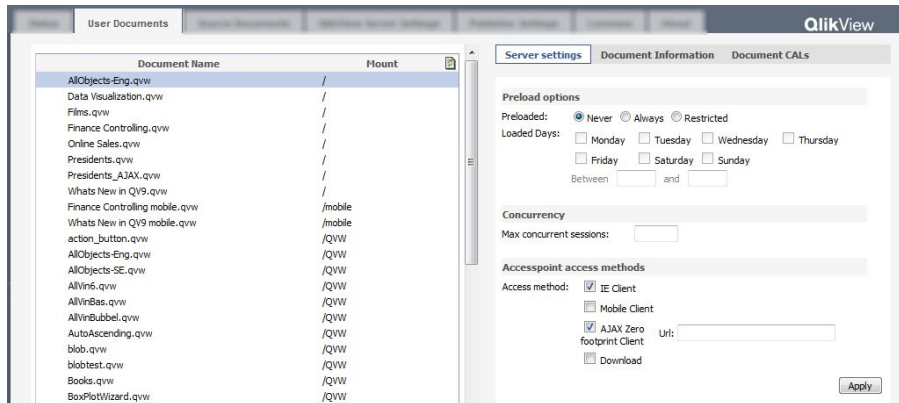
Status | User Documents | Source Documents | QlikView Server Settings | Publisher Settings | Licenses | About

QlikView

| Document Name | Mount |
|---|---|
| AllObjects-Eng.qvw | / |
| Data Visualization.qvw | / |
| Films.qvw | / |
| Finance Controlling.qvw | / |
| Online Sales.qvw | / |
| Presidents.qvw | / |
| Presidents_AJAX.qvw | / |
| Whats New in QV9.qvw | / |
| Finance Controlling mobile.qvw | /mobile |
| Whats New in QV9 mobile.qvw | /mobile |
| action_button.qvw | /QVW |
| AllObjects-Eng.qvw | /QVW |
| AllObjects-SE.qvw | /QVW |
| AllVin6.qvw | /QVW |
| AllVinBas.qvw | /QVW |
| AllVinBubbel.qvw | /QVW |
| AutoAscending.qvw | /QVW |
| blob.qvw | /QVW |
| blobtest.qvw | /QVW |
| Books.qvw | /QVW |
| BoxPlotWizard.qvw | /QVW |

Server settings | Document Information | Document CALs

Preload options
Preloaded: Never Always Restricted
Loaded Days: Monday Tuesday Wednesday Thursday Friday Saturday Sunday
Between and

Concurrency
Max concurrent sessions:

Accesspoint access methods
Access method: IE Client
Mobile Client
AJAX Zero footprint Client Url:
Download

Apply